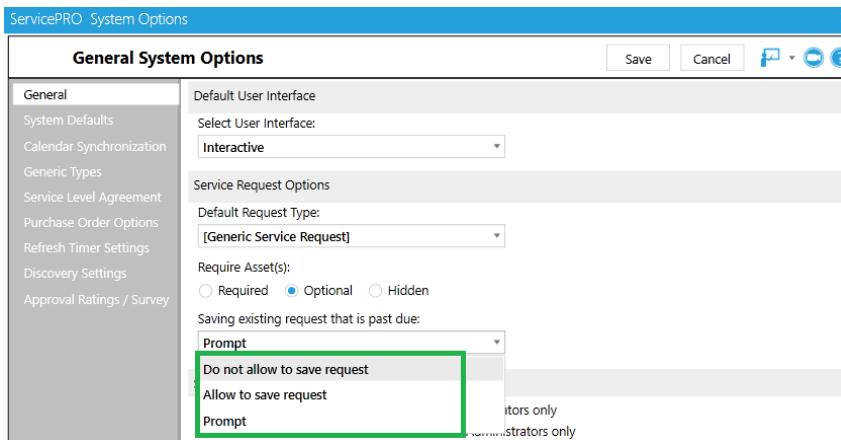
ServicePRO System Options

General System Options

Save Cancel

General
System Defaults
Calendar Synchronization
Generic Types
Service Level Agreement
Purchase Order Options
Refresh Timer Settings
Discovery Settings
Approval Ratings / Survey

Default User Interface

Select User Interface:

Interactive

Service Request Options

Default Request Type:

[Generic Service Request]

Require Asset(s):

Required Optional Hidden

Saving existing request that is past due:

Prompt

Do not allow to save request
Allow to save request
Prompt

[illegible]ators only
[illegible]dministrators only